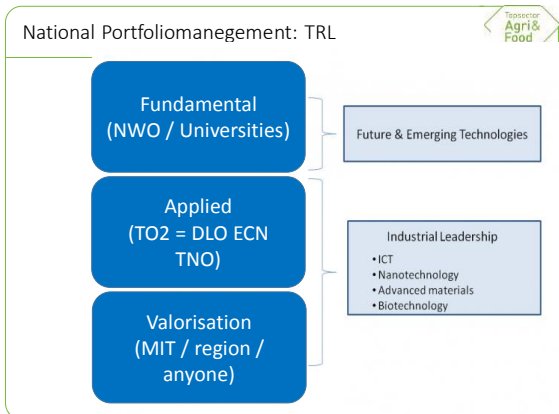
National Portfoliomanegement: TRL

Topsector Agri & Food

Fundamental (NWO / Universities)

Applied (TO2 = DLO ECN TNO)

Valorisation (MIT / region / anyone)

Future & Emerging Technologies

Industrial Leadership
• ICT
• Nanotechnology
• Advanced materials
• Biotechnology